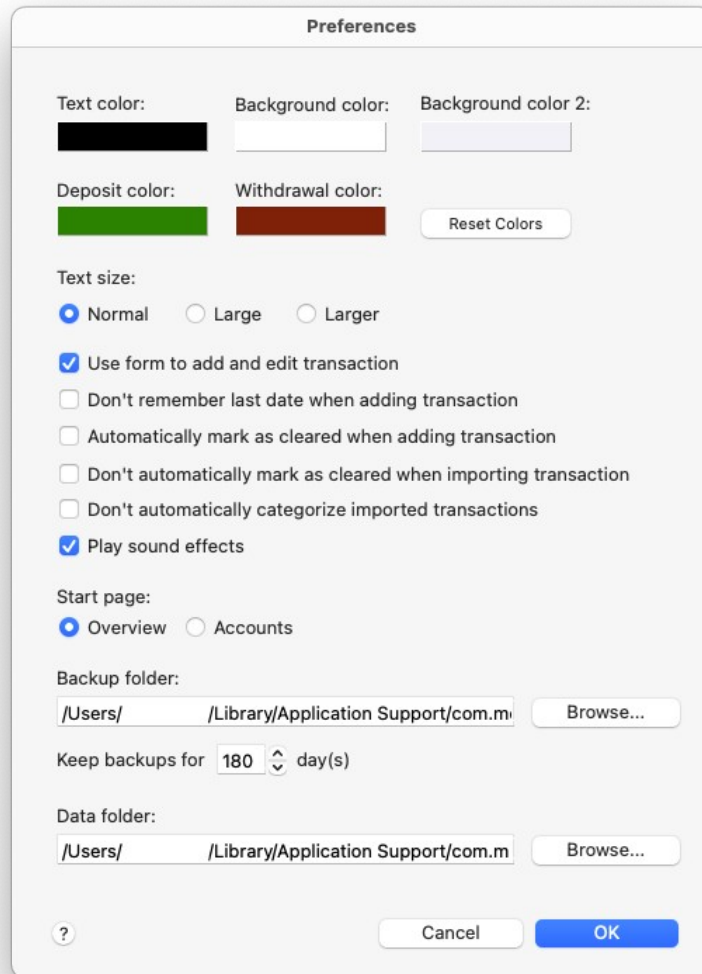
Preferences

Text color:
Background color:
Background color 2:

Deposit color:
Withdrawal color:
Reset Colors

Text size:
Normal
Large
Larger

Use form to add and edit transaction
Don't remember last date when adding transaction
Automatically mark as cleared when adding transaction
Don't automatically mark as cleared when importing transaction
Don't automatically categorize imported transactions
Play sound effects

Start page:
Overview
Accounts

Backup folder:
/Users/ /Library/Application Support/com.m
Browse...

Keep backups for 180 day(s)

Data folder:
/Users/ /Library/Application Support/com.m
Browse...

?
Cancel
OK